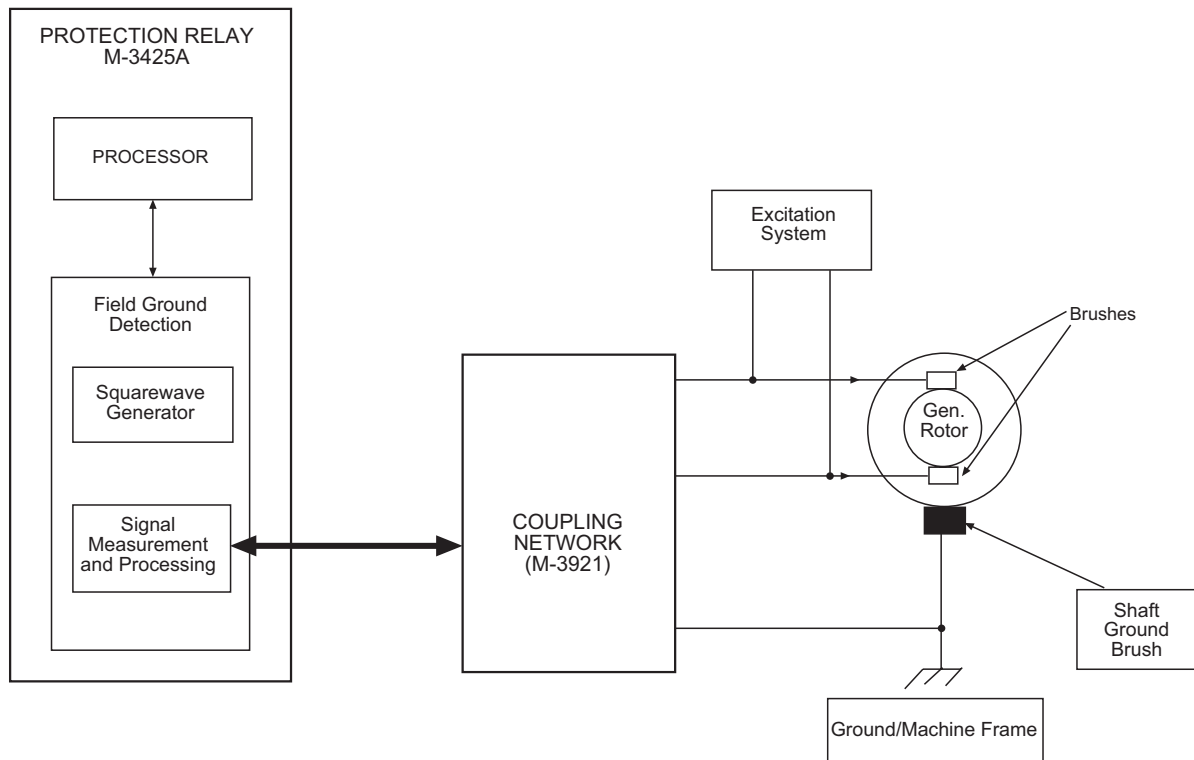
PROTECTION RELAY
M-3425A

PROCESSOR

Field Ground Detection

Squarewave Generator

Signal Measurement and Processing

COUPLING NETWORK (M-3921)

Excitation System

Brushes

Gen. Rotor

Shaft Ground Brush

Ground/Machine Frame